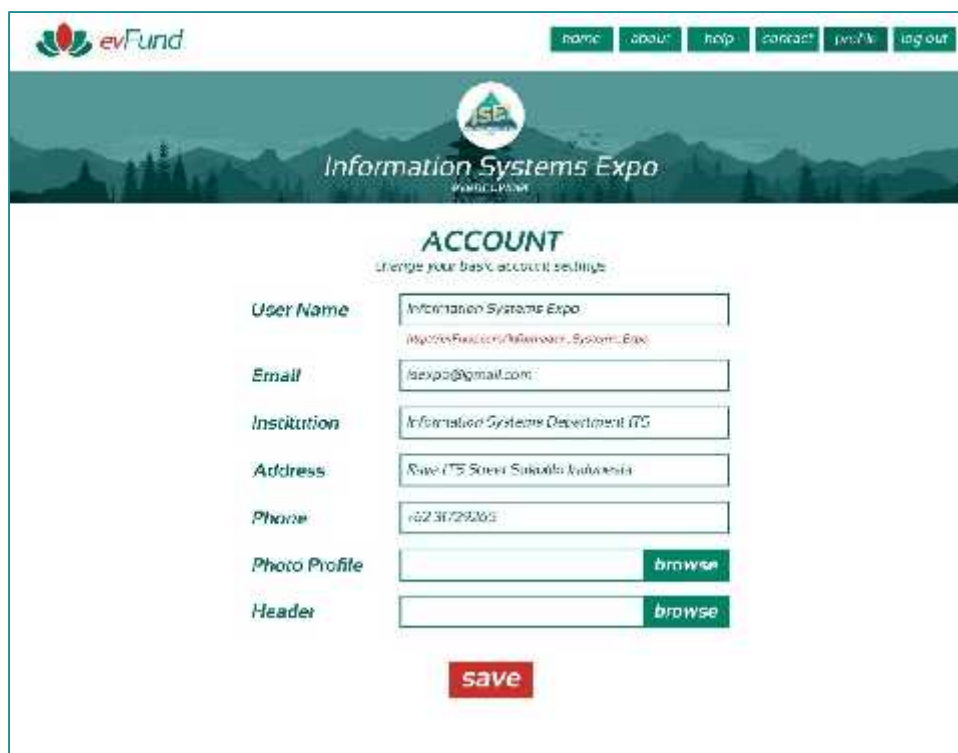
evFund

home about help contact profile log out

ISE

Information Systems Expo

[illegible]

ACCOUNT

change your basic account settings

User Name

Information Systems Expo

http://evFund.com/Information_Systems_Expo

Email

isexpo@gmail.com

Institution

Information Systems Department ITS

Address

Raya ITS Street Surabaya Indonesia

Phone

+62 31729265

Photo Profile

browse

Header

browse

save